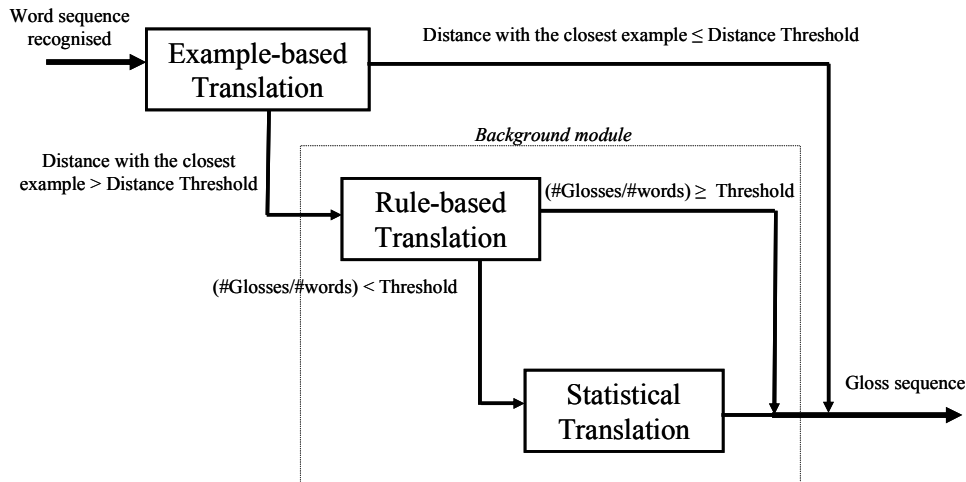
Word sequence recognised

Example-based Translation

Distance with the closest example ≤ Distance Threshold

Background module

Distance with the closest example > Distance Threshold

Rule-based Translation

(#Glosses/#words) ≥ Threshold

(#Glosses/#words) < Threshold

Statistical Translation

Gloss sequence